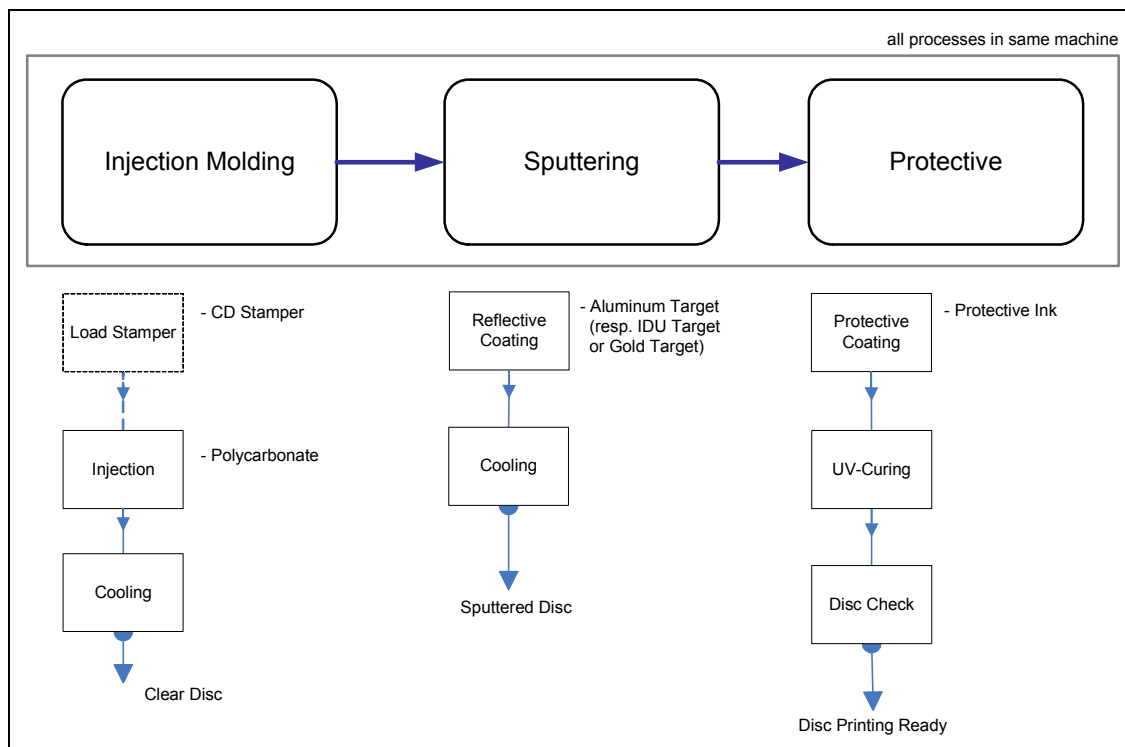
all processes in same machine

Injection Molding

Sputtering

Protective

Load Stamper

- CD Stamper

Injection

- Polycarbonate

Cooling

Clear Disc

Reflective Coating

- Aluminum Target (resp. IDU Target or Gold Target)

Cooling

Sputtered Disc

Protective Coating

- Protective Ink

UV-Curing

Disc Check

Disc Printing Ready